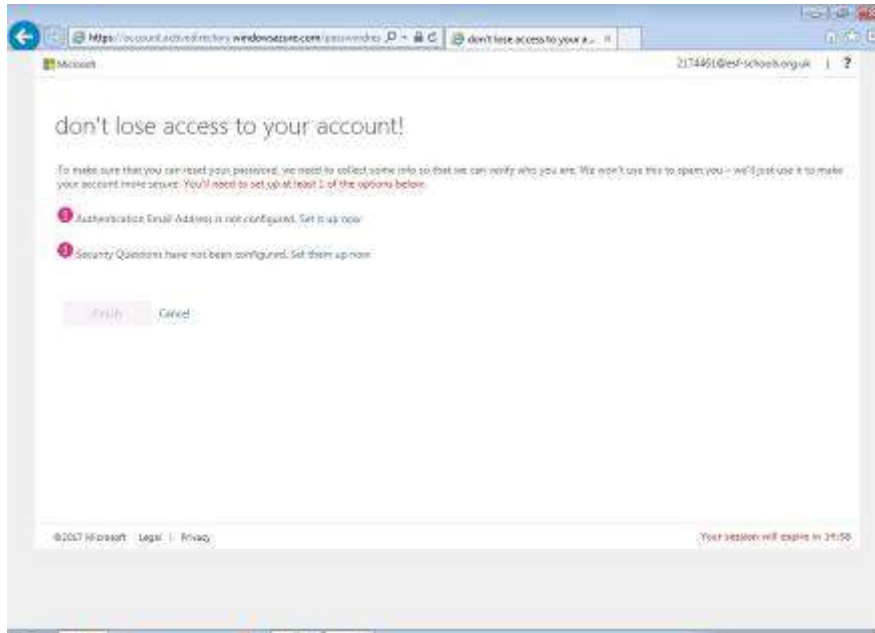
https://account.activedirectory.windowsazure.com/passwordres
don't lose access to your a...

Microsoft
2174461@esf-schools.org.uk | ?

don't lose access to your account!

To make sure that you can reset your password, we need to collect some info so that we can verify who you are. We won't use this to spam you – we'll just use it to make your account more secure. You'll need to set up at least 1 of the options below.

Authentication Email Address is not configured. Set it up now

Security Questions have not been configured. Set them up now

Finish Cancel

©2017 Microsoft Legal | Privacy

Your session will expire in 14:58